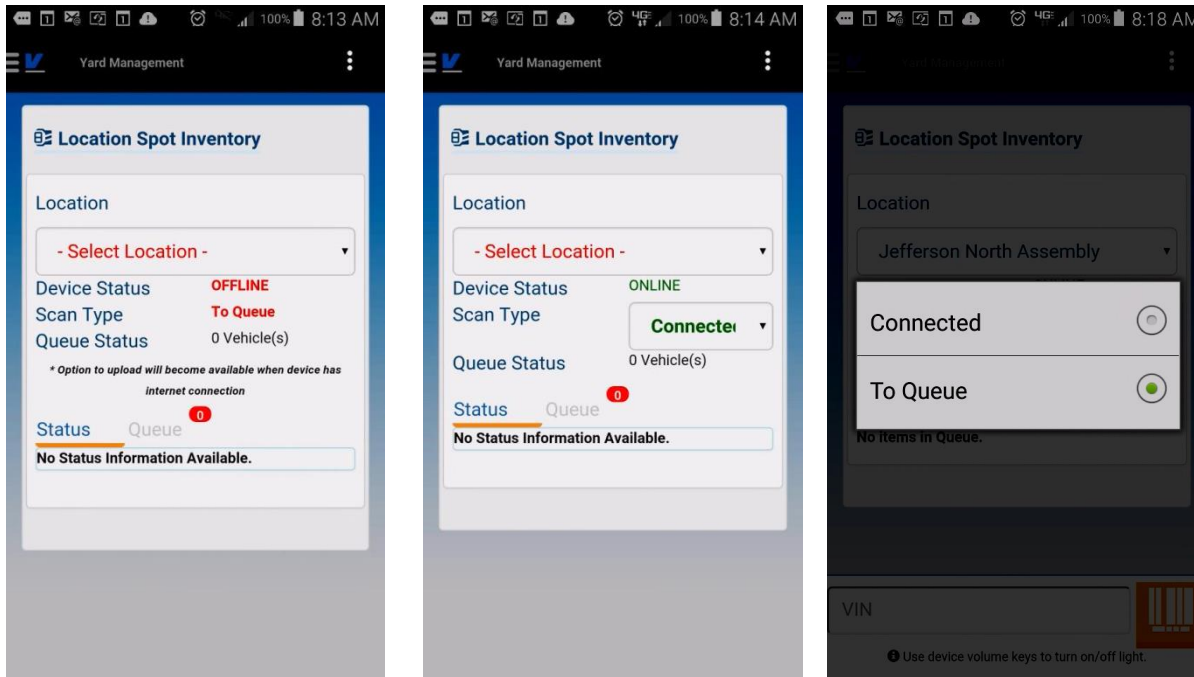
100% 8:13 AM

Yard Management

Location Spot Inventory

Location

- Select Location -

Device Status OFFLINE
Scan Type To Queue
Queue Status 0 Vehicle(s)

* Option to upload will become available when device has internet connection

Status Queue 0

No Status Information Available.

4G 100% 8:14 AM

Yard Management

Location Spot Inventory

Location

- Select Location -

Device Status ONLINE
Scan Type Connecte
Queue Status 0 Vehicle(s)

Status Queue 0

No Status Information Available.

4G 100% 8:18 AM

Yard Management

Location Spot Inventory

Location

Jefferson North Assembly

Connected

To Queue

No items in Queue.

VIN

Use device volume keys to turn on/off light.